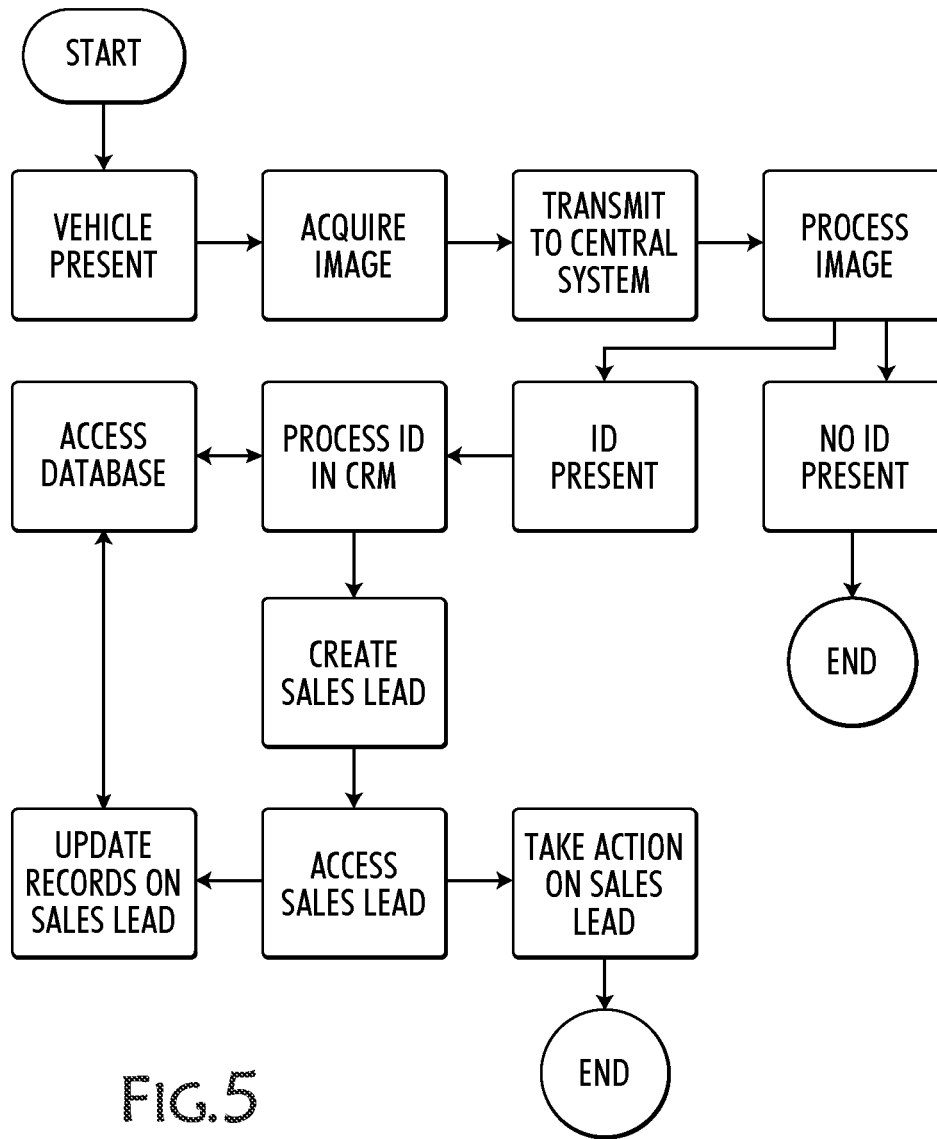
START

VEHICLE PRESENT

ACQUIRE IMAGE

TRANSMIT TO CENTRAL SYSTEM

PROCESS IMAGE

ACCESS DATABASE

PROCESS ID IN CRM

ID PRESENT

NO ID PRESENT

END

CREATE SALES LEAD

UPDATE RECORDS ON SALES LEAD

ACCESS SALES LEAD

TAKE ACTION ON SALES LEAD

END

FIG.5